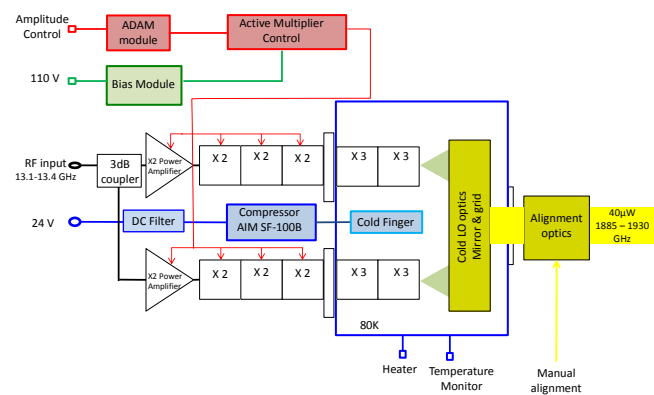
Amplitude Control

ADAM module

Active Multiplier Control

110 V

Bias Module

RF input
13.1-13.4 GHz

3dB coupler

X2 Power Amplifier

X 2

X 2

X 2

X 3

X 3

24 V

DC Filter

Compressor AIM SF-100B

Cold Finger

Cold LO optics Mirror & grid

Alignment optics

40μW
1885 – 1930 GHz

X2 Power Amplifier

X 2

X 2

X 2

X 3

X 3

80K

Heater

Temperature Monitor

Manual alignment